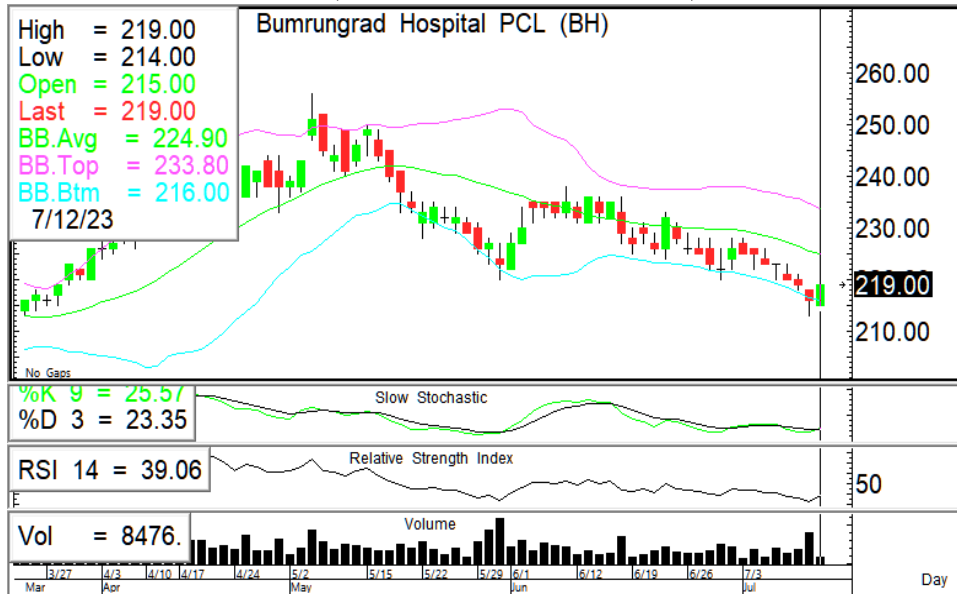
High = 219.00
Low = 214.00
Open = 215.00
Last = 219.00
BB.Avg = 224.90
BB.Top = 233.80
BB.Btm = 216.00
7/12/23

Bumrungrad Hospital PCL (BH)

260.00
250.00
240.00
230.00
219.00
210.00

No Gaps

%K 9 = 25.57
%D 3 = 23.35
Slow Stochastic

RSI 14 = 39.06
Relative Strength Index
50

Vol = 8476.
Volume

3/27 4/3 4/10 4/17 4/24 5/2 5/15 5/22 5/29 6/1 6/12 6/19 6/26 7/3
Mar Apr May Jun Jul
Day